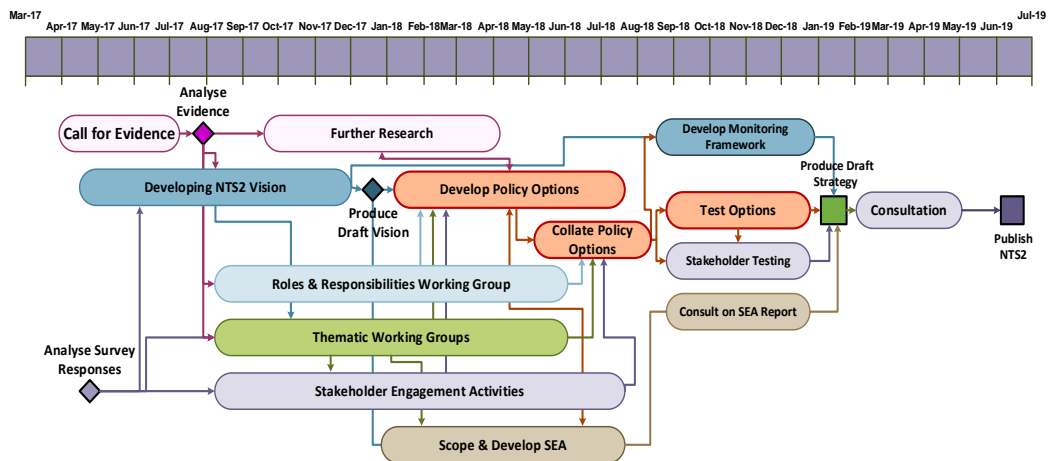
Mar-17 Apr-17 May-17 Jun-17 Jul-17 Aug-17 Sep-17 Oct-17 Nov-17 Dec-17 Jan-18 Feb-18 Mar-18 Apr-18 May-18 Jun-18 Jul-18 Aug-18 Sep-18 Oct-18 Nov-18 Dec-18 Jan-19 Feb-19 Mar-19 Apr-19 May-19 Jun-19 Jul-19

Analyse Evidence

Call for Evidence

Further Research

Develop Monitoring Framework

Produce Draft Strategy

Developing NTS2 Vision

Develop Policy Options

Produce Draft Vision

Test Options

Consultation

Publish NTS2

Collate Policy Options

Stakeholder Testing

Roles & Responsibilities Working Group

Consult on SEA Report

Thematic Working Groups

Analyse Survey Responses

Stakeholder Engagement Activities

Scope & Develop SEA